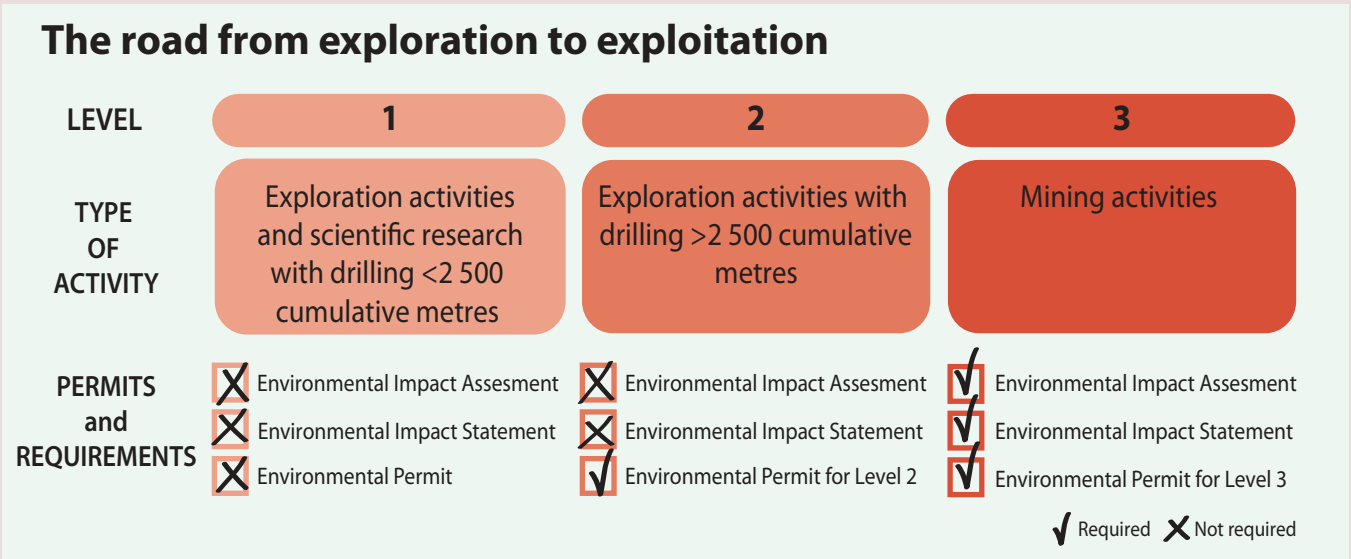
The road from exploration to exploitation

| LEVEL | 1 | 2 | 3 |
|---|---|---|---|
| TYPE OF ACTIVITY | Exploration activities and scientific research with drilling <2 500 cumulative metres | Exploration activities with drilling >2 500 cumulative metres | Mining activities |
| PERMITS and REQUIREMENTS | ✗ Environmental Impact Assesment<br>✗ Environmental Impact Statement<br>✗ Environmental Permit | ✗ Environmental Impact Assesment<br>✗ Environmental Impact Statement<br>✓ Environmental Permit for Level 2 | ✓ Environmental Impact Assesment<br>✓ Environmental Impact Statement<br>✓ Environmental Permit for Level 3 |

✓ Required ✗ Not required